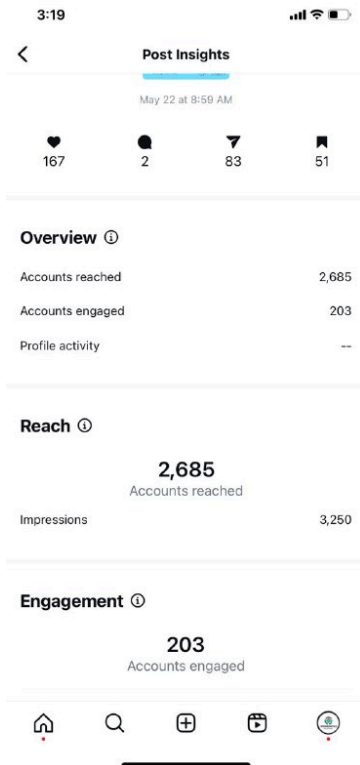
3:19

Post Insights

May 22 at 8:59 AM

167 2 83 51

Overview

Accounts reached 2,685

Accounts engaged 203

Profile activity --

Reach

2,685
Accounts reached

Impressions 3,250

Engagement

203
Accounts engaged